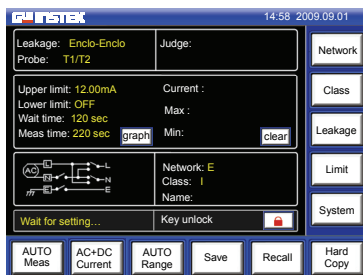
GW INSTEK 14:58 2009.09.01

Leakage: Enclo-Enclo
Probe: T1/T2

Judge:

Network

Upper limit: 12.00mA
Lower limit: OFF
Wait time: 120 sec
Meas time: 220 sec

graph

Current :

Max :

Min:

clear

Class

Leakage

AC
L
N
E

Network: E
Class: I
Name:

Limit

Wait for setting...

Key unlock

System

AUTO Meas

AC+DC Current

AUTO Range

Save

Recall

Hard Copy